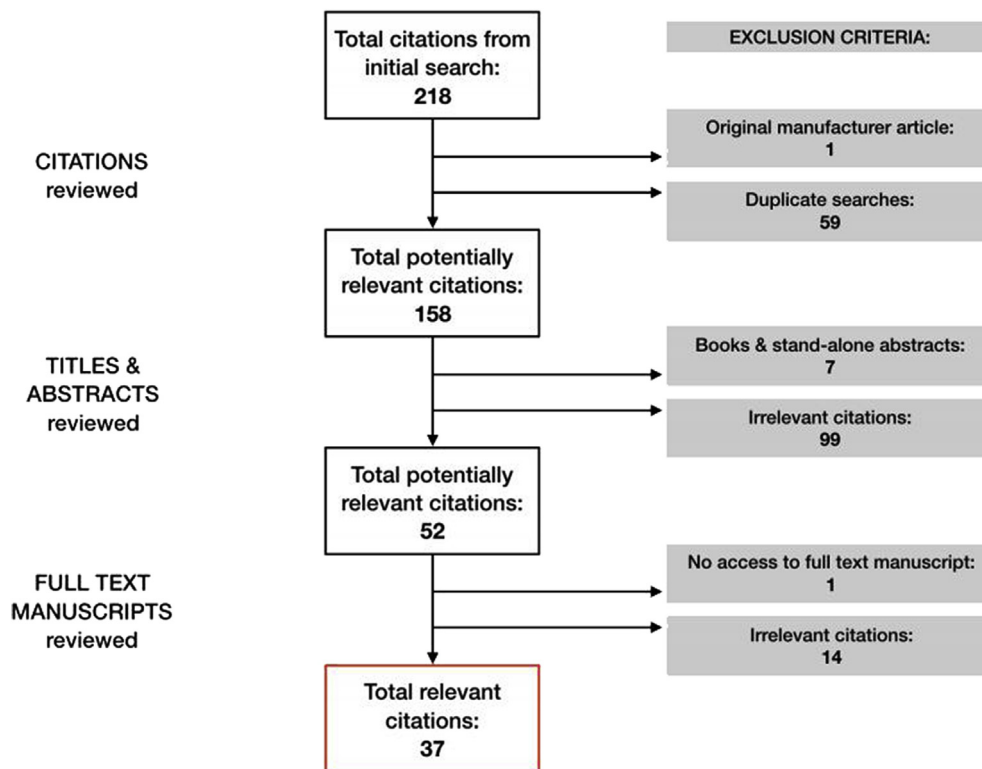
Total citations from initial search:
218

EXCLUSION CRITERIA:

CITATIONS reviewed

Original manufacturer article:
1

Duplicate searches:
59

Total potentially relevant citations:
158

TITLES & ABSTRACTS reviewed

Books & stand-alone abstracts:
7

Irrelevant citations:
99

Total potentially relevant citations:
52

FULL TEXT MANUSCRIPTS reviewed

No access to full text manuscript:
1

Irrelevant citations:
14

Total relevant citations:
37